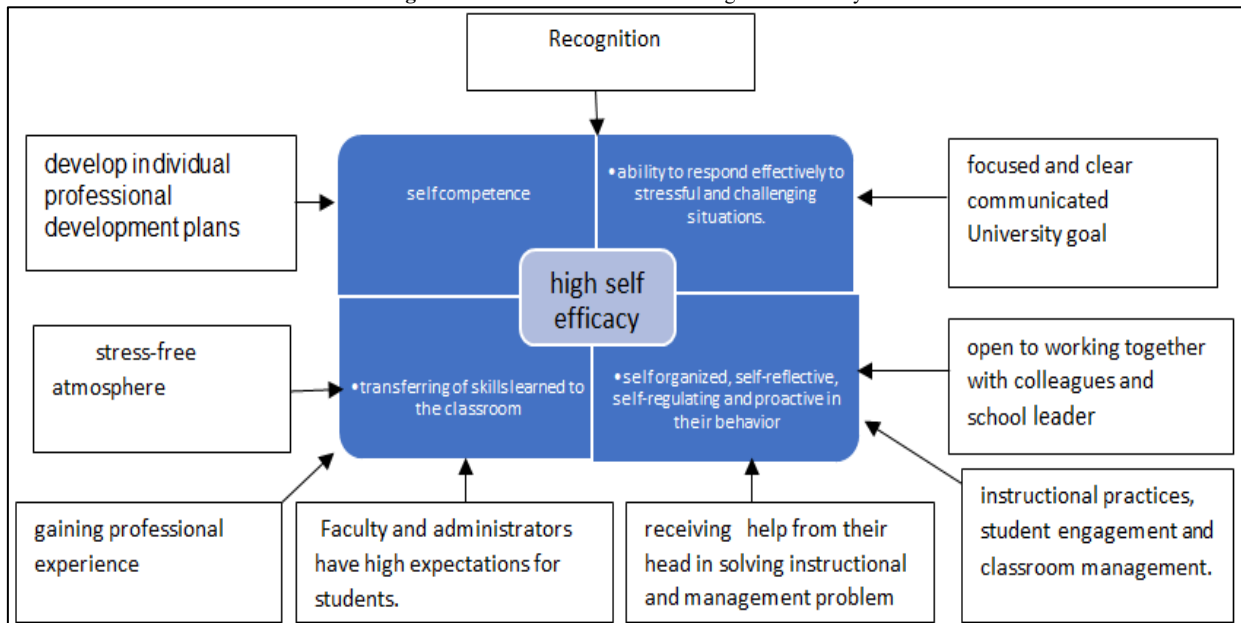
Recognition

develop individual professional development plans

self competence

•ability to respond effectively to stressful and challenging situations.

focused and clear communicated University goal

high self efficacy

stress-free atmosphere

•transferring of skills learned to the classroom

•self organized, self-reflective, self-regulating and proactive in their behavior

open to working together with colleagues and school leader

instructional practices, student engagement and classroom management.

gaining professional experience

Faculty and administrators have high expectations for students.

receiving help from their head in solving instructional and management problem